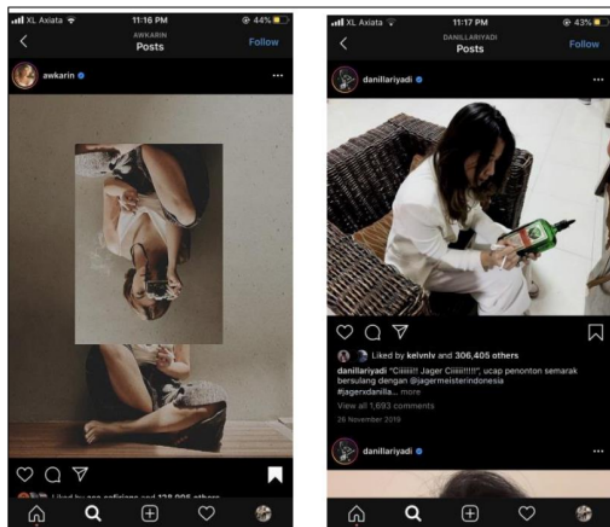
XL Axiata
11:16 PM
44%
AWKARIN
Posts
Follow
awkarin
Liked by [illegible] and 128,005 others

XL Axiata
11:17 PM
43%
DANILLARIYADI
Posts
Follow
danillariyadi
Liked by kelvnlv and 306,405 others
danillariyadi "Ciiiiii!! Jager Ciiiii!!!!!", ucap penonton semarak bersulang dengan @jagermeisterindonesia #jagerxdanilla... more
View all 1,693 comments
26 November 2019
danillariyadi